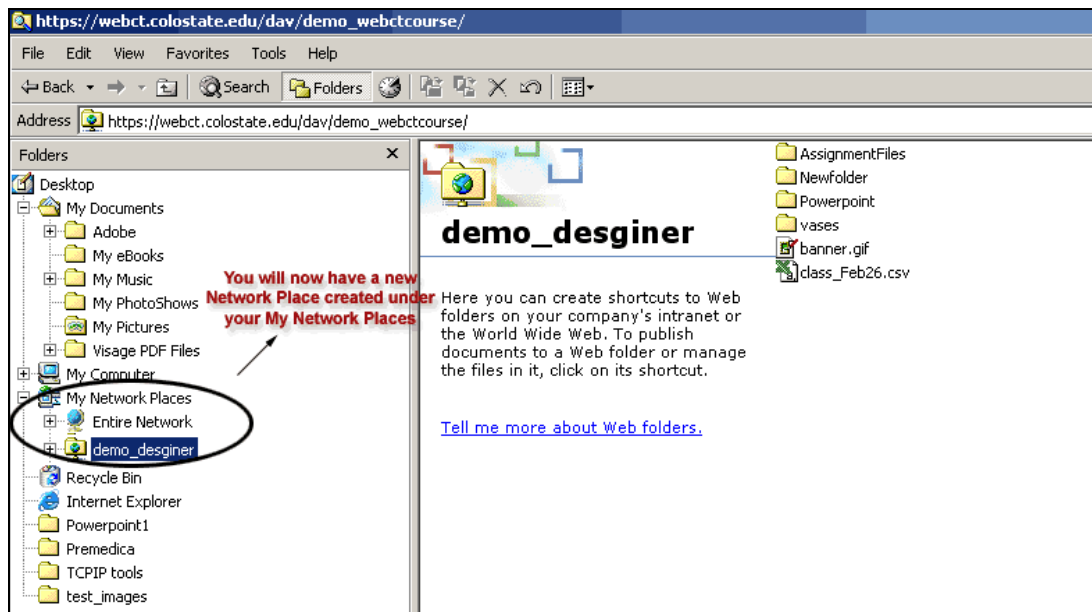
https://webct.colostate.edu/dav/demo_webctcourse/

File Edit View Favorites Tools Help

Back Search Folders

Address https://webct.colostate.edu/dav/demo_webctcourse/

Folders ×

Desktop
My Documents
Adobe
My eBooks
My Music
My PhotoShows
My Pictures
Visage PDF Files
My Computer
My Network Places
Entire Network
demo_desginer
Recycle Bin
Internet Explorer
Powerpoint1
Premedica
TCPIP tools
test_images

You will now have a new Network Place created under your My Network Places

demo_desginer

Here you can create shortcuts to Web folders on your company's intranet or the World Wide Web. To publish documents to a Web folder or manage the files in it, click on its shortcut.

Tell me more about Web folders.

AssignmentFiles
Newfolder
Powerpoint
vases
banner.gif
class_Feb26.csv